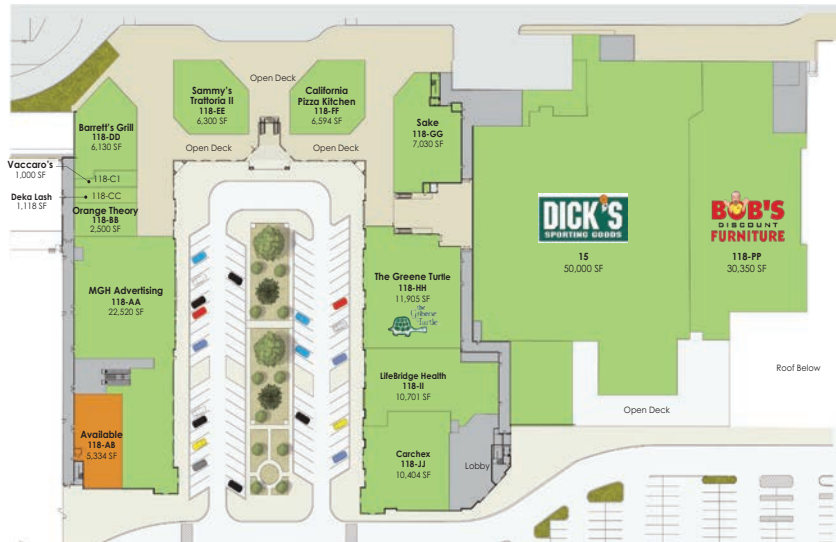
Open Deck

Sammy's Trattoria II
118-EE
6,300 SF

California Pizza Kitchen
118-FF
6,594 SF

Barrett's Grill
118-DD
6,130 SF

Open Deck

Open Deck

Sake
118-GG
7,030 SF

Vaccaro's
1,000 SF

118-C1

Deka Lash
1,118 SF

118-CC

Orange Theory
118-BB
2,500 SF

DICK'S SPORTING GOODS

15
50,000 SF

BOB'S DISCOUNT FURNITURE

118-PP
30,350 SF

MGH Advertising
118-AA
22,520 SF

The Greene Turtle
118-HH
11,905 SF

The Greene Turtle

LifeBridge Health
118-II
10,701 SF

Roof Below

Open Deck

Available
118-AB
5,334 SF

Carchex
118-JJ
10,404 SF

Lobby